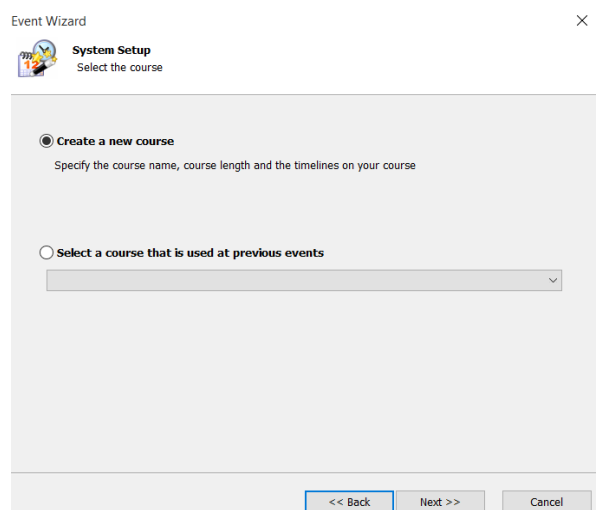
Event Wizard

×

System Setup
Select the course

Create a new course

Specify the course name, course length and the timelines on your course

Select a course that is used at previous events

<< Back

Next >>

Cancel